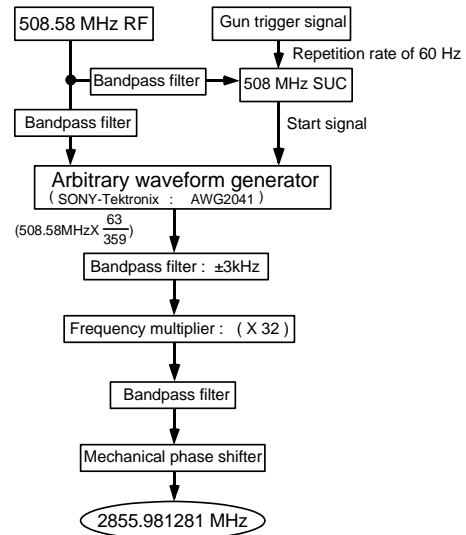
508.58 MHz RF

Gun trigger signal

Repetition rate of 60 Hz

Bandpass filter

508 MHz SUC

Bandpass filter

Start signal

Arbitrary waveform generator
( SONY-Tektronix : AWG2041 )

(508.58MHzX$\frac{63}{359}$)

Bandpass filter : ±3kHz

Frequency multiplier : ( X 32 )

Bandpass filter

Mechanical phase shifter

2855.981281 MHz